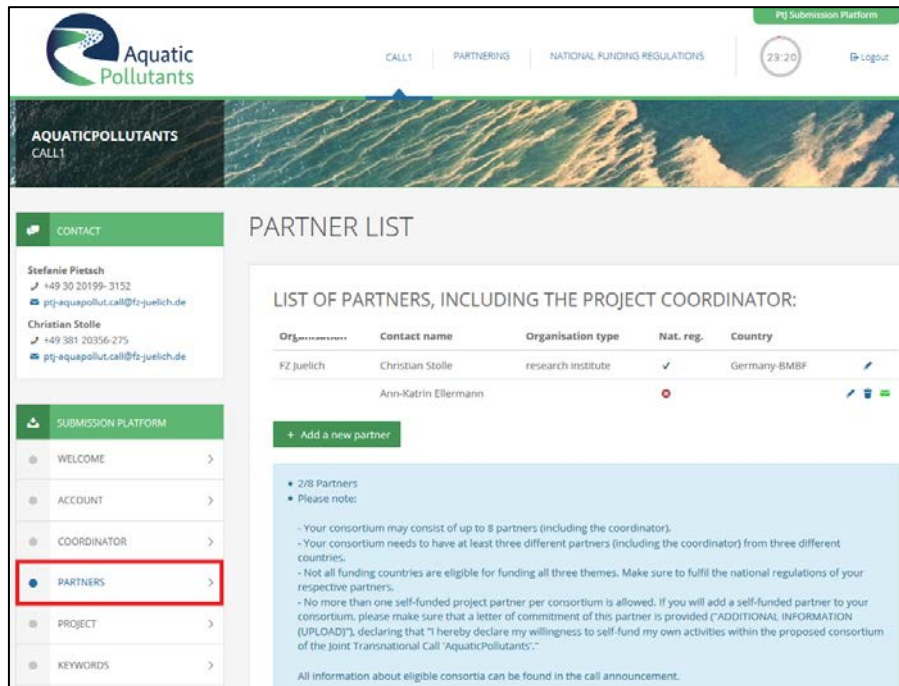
PtJ Submission Platform

Aquatic Pollutants

CALL1 PARTNERING NATIONAL FUNDING REGULATIONS 23:20 Logout

AQUATICPOLLUTANTS
CALL1

CONTACT

Stefanie Pietsch
+49 30 20199-3152
ptj-aquapollut.call@fz-juelich.de
Christian Stolle
+49 381 20356-275
ptj-aquapollut.call@fz-juelich.de

SUBMISSION PLATFORM

WELCOME
ACCOUNT
COORDINATOR
PARTNERS
PROJECT
KEYWORDS

PARTNER LIST

LIST OF PARTNERS, INCLUDING THE PROJECT COORDINATOR:

| Organisation | Contact name | Organisation type | Nat. reg. | Country |
|---|---|---|---|---|
| FZ Juelich | Christian Stolle | research institute | ✓ | Germany-BMBF |
| | Ann-Katrin Ellermann | | | |

+ Add a new partner

• 2/8 Partners
• Please note:

- Your consortium may consist of up to 8 partners (including the coordinator).
- Your consortium needs to have at least three different partners (including the coordinator) from three different countries.
- Not all funding countries are eligible for funding all three themes. Make sure to fulfil the national regulations of your respective partners.
- No more than one self-funded project partner per consortium is allowed. If you will add a self-funded partner to your consortium, please make sure that a letter of commitment of this partner is provided ("ADDITIONAL INFORMATION (UPLOAD)", declaring that "I hereby declare my willingness to self-fund my own activities within the proposed consortium of the Joint Transnational Call 'AquaticPollutants'."

All information about eligible consortia can be found in the call announcement.